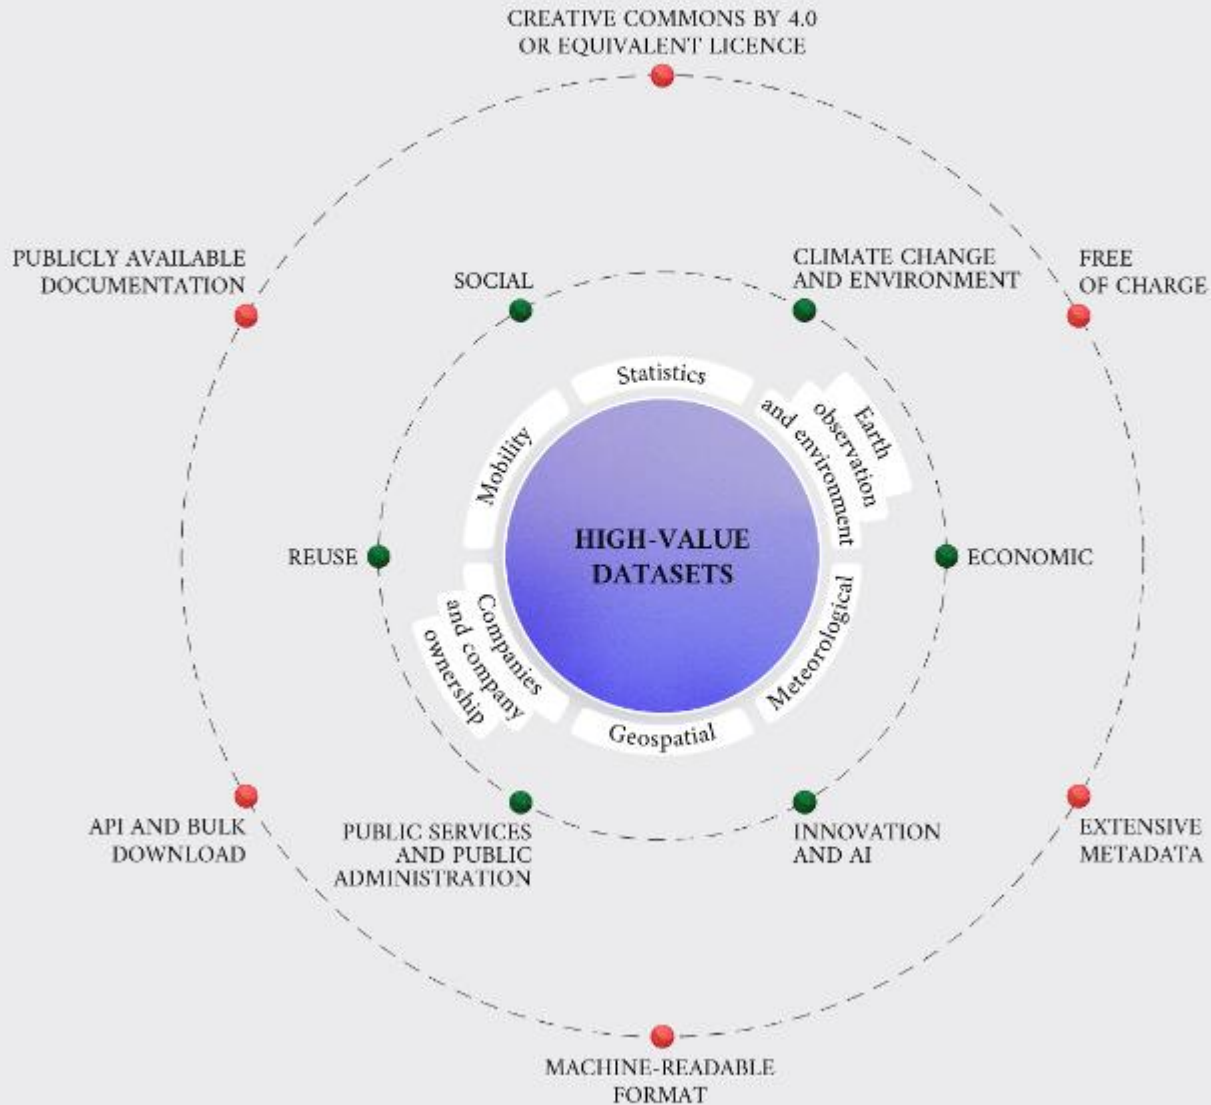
CREATIVE COMMONS BY 4.0
OR EQUIVALENT LICENCE

PUBLICLY AVAILABLE
DOCUMENTATION

SOCIAL

CLIMATE CHANGE
AND ENVIRONMENT

FREE
OF CHARGE

Statistics

Earth observation and environment

Mobility

HIGH-VALUE
DATASETS

REUSE

ECONOMIC

Companies and companies ownership

Meteorological

Geospatial

API AND BULK
DOWNLOAD

PUBLIC SERVICES
AND PUBLIC
ADMINISTRATION

INNOVATION
AND AI

EXTENSIVE
METADATA

MACHINE-READABLE
FORMAT